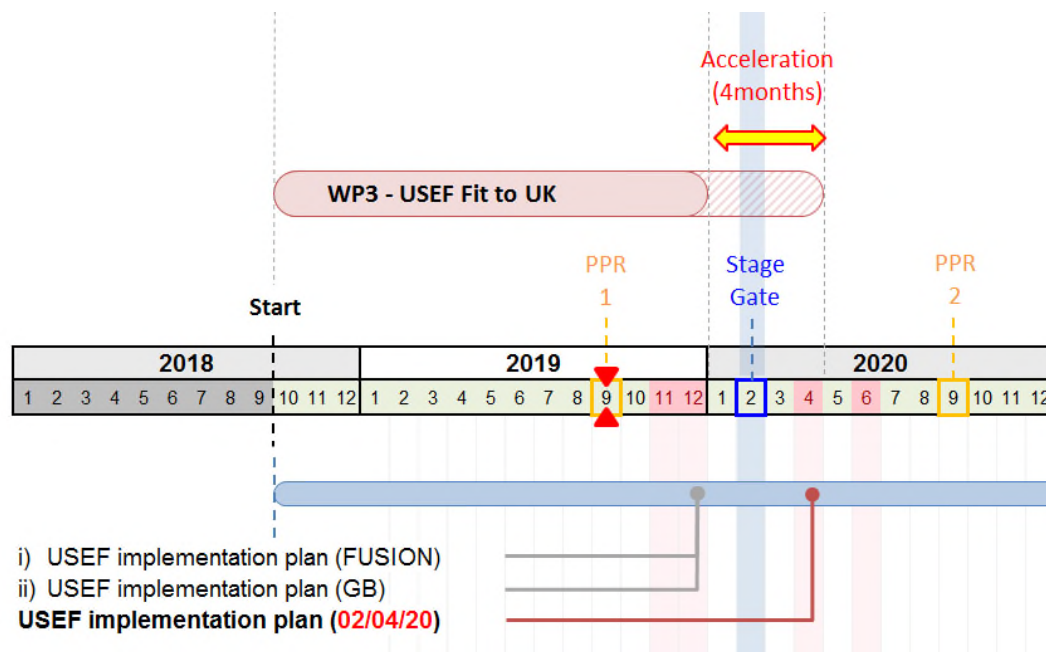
Acceleration
(4months)

WP3 - USEF Fit to UK

PPR
1

Stage
Gate

PPR
2

Start

| 2018 | 2019 | 2020 |
|---|---|---|
| 1 2 3 4 5 6 7 8 9 10 11 12 | 1 2 3 4 5 6 7 8 9 10 11 12 | 1 2 3 4 5 6 7 8 9 10 11 12 |

i) USEF implementation plan (FUSION)
ii) USEF implementation plan (GB)
USEF implementation plan (02/04/20)